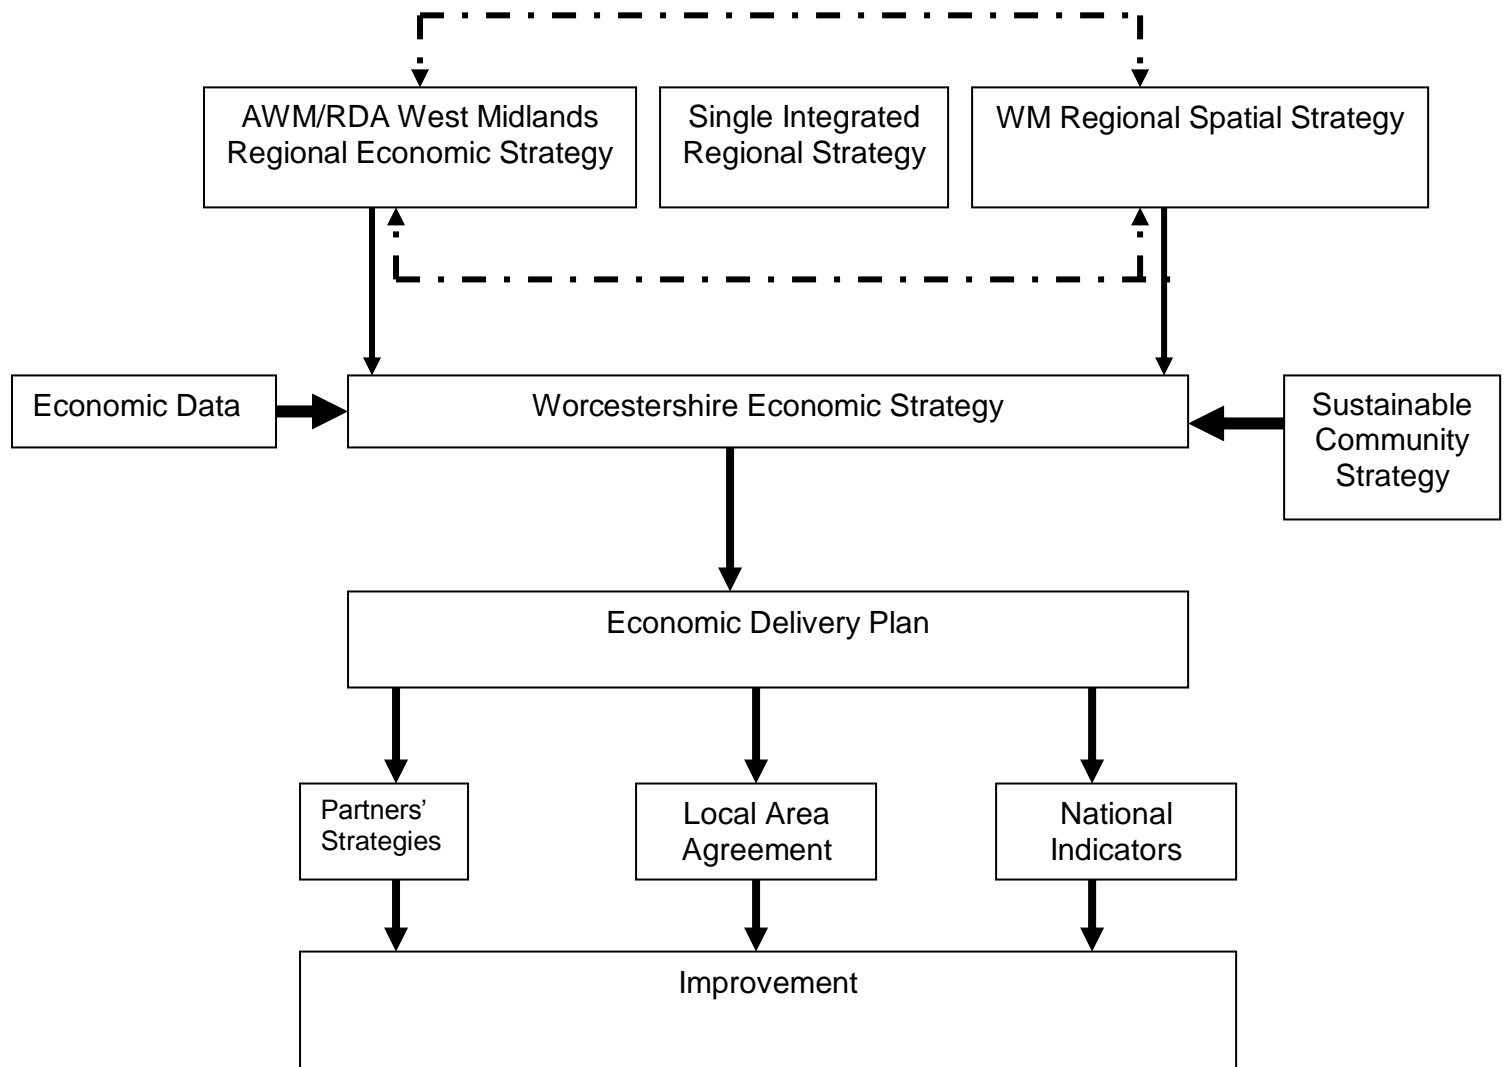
AWM/RDA West Midlands Regional Economic Strategy

Single Integrated Regional Strategy

WM Regional Spatial Strategy

Economic Data

Worcestershire Economic Strategy

Sustainable Community Strategy

Economic Delivery Plan

Partners' Strategies

Local Area Agreement

National Indicators

Improvement